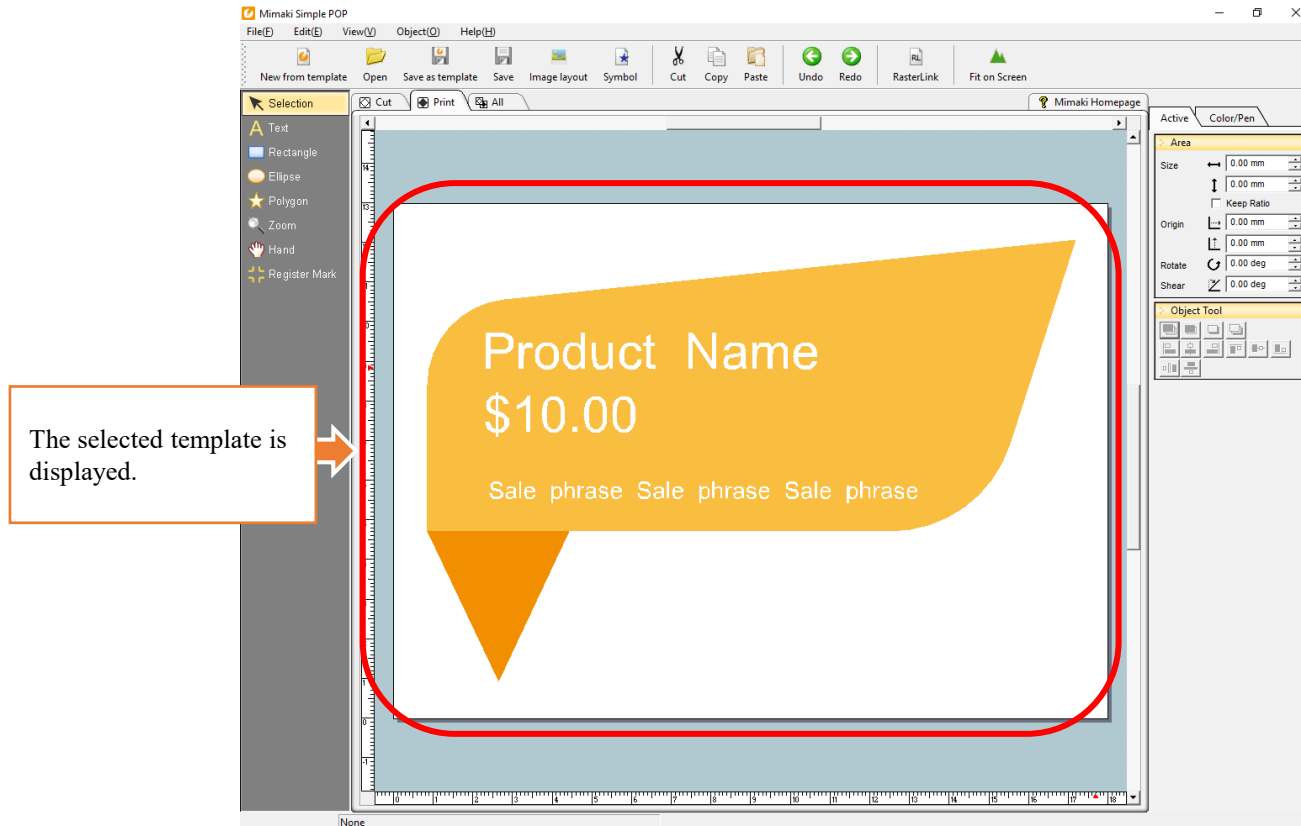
Mimaki Simple POP

File(F) Edit(E) View(V) Object(O) Help(H)

New from template Open Save as template Save Image layout Symbol Cut Copy Paste Undo Redo RasterLink Fit on Screen

Selection
Text
Rectangle
Ellipse
Polygon
Zoom
Hand
Register Mark

Cut Print All

Mimaki Homepage

Active Color/Pen

Area
Size 0.00 mm
0.00 mm
Keep Ratio
Origin 0.00 mm
0.00 mm
Rotate 0.00 deg
Shear 0.00 deg

Object Tool

Product Name
$10.00
Sale phrase Sale phrase Sale phrase

The selected template is displayed.

None